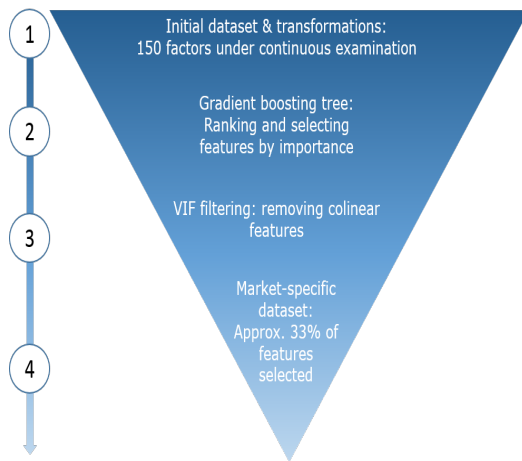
1

Initial dataset & transformations: 150 factors under continuous examination

2

Gradient boosting tree: Ranking and selecting features by importance

3

VIF filtering: removing colinear features

4

Market-specific dataset: Approx. 33% of features selected